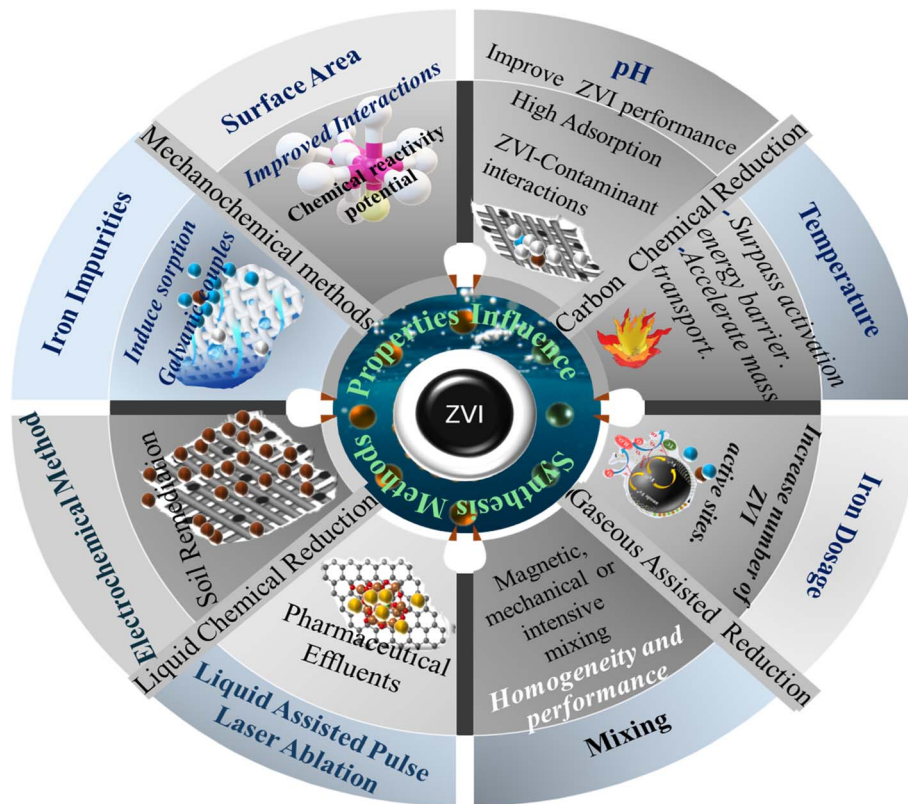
Surface Area

Improved Interactions

Chemical reactivity potential

Mechanochemical methods

pH

Improve ZVI performance

High Adsorption

ZVI-Contaminant interactions

Carbon Chemical Reduction

Temperature

Surpass activation energy barrier.

Accelerate mass transport.

Iron Impurities

Induce sorption

Galvanic couples

Properties Influence

ZVI

Synthesis Methods

Electrochemical Method

Soil Remediation

Liquid Chemical Reduction

Iron Dosage

Increase number of ZVI active sites.

Gaseous Assisted Reduction

Pharmaceutical Effluents

Liquid Assisted Pulse Laser Ablation

Magnetic, mechanical or intensive mixing

Homogeneity and performance

Mixing